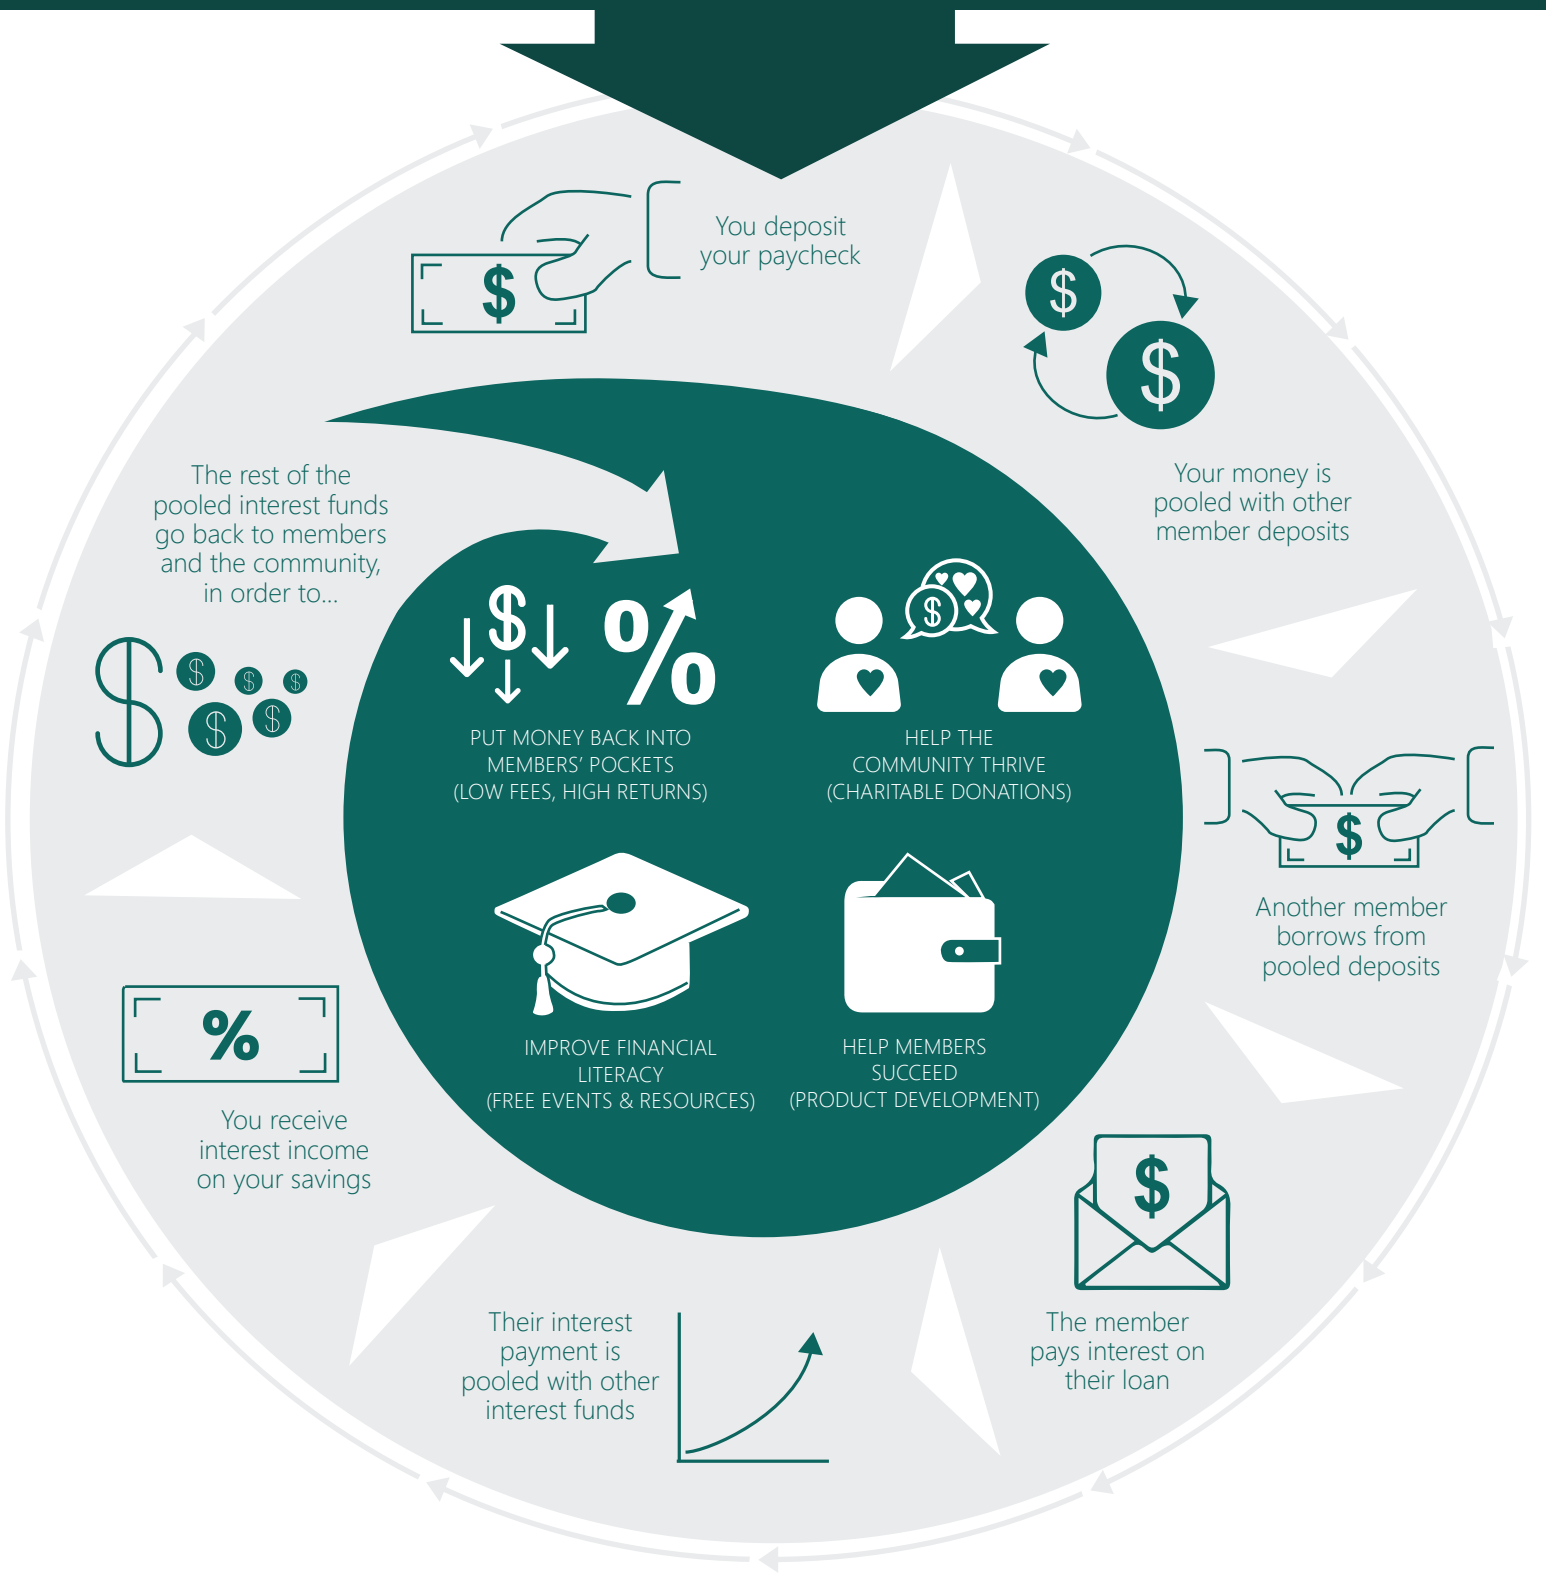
You deposit your paycheck

Your money is pooled with other member deposits

Another member borrows from pooled deposits

The member pays interest on their loan

Their interest payment is pooled with other interest funds

You receive interest income on your savings

The rest of the pooled interest funds go back to members and the community, in order to...

PUT MONEY BACK INTO MEMBERS' POCKETS (LOW FEES, HIGH RETURNS)

HELP THE COMMUNITY THRIVE (CHARITABLE DONATIONS)

IMPROVE FINANCIAL LITERACY (FREE EVENTS & RESOURCES)

HELP MEMBERS SUCCEED (PRODUCT DEVELOPMENT)